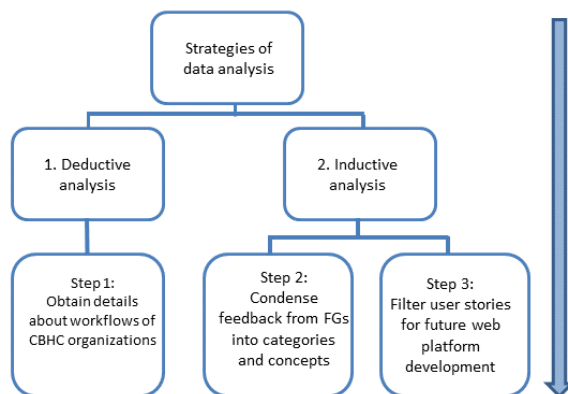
Strategies of data analysis

1. Deductive analysis

2. Inductive analysis

Step 1: Obtain details about workflows of CBHC organizations

Step 2: Condense feedback from FGs into categories and concepts

Step 3: Filter user stories for future web platform development